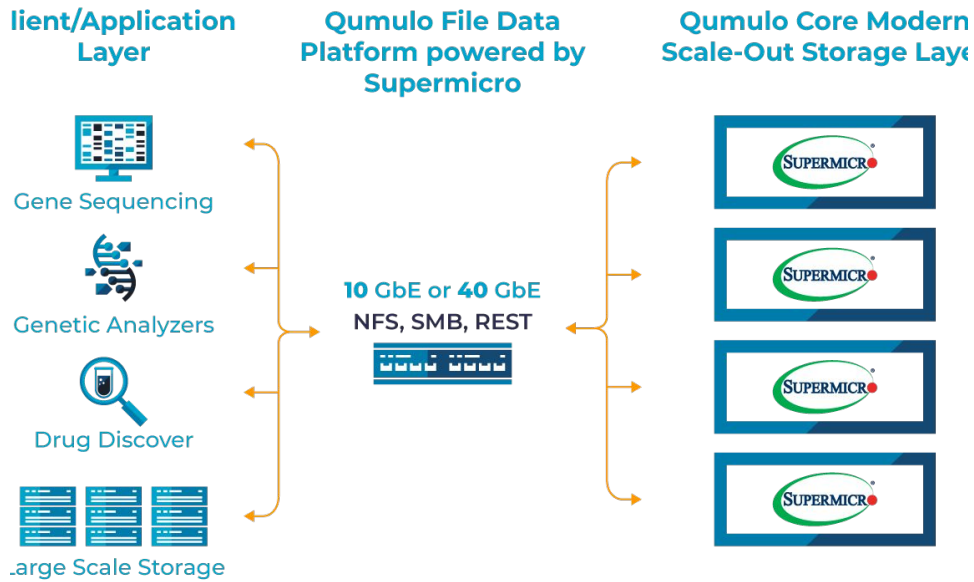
lient/Application Layer

Qumulo File Data Platform powered by Supermicro

Qumulo Core Modern Scale-Out Storage Laye

Gene Sequencing

Genetic Analyzers

Drug Discover

arge Scale Storage

10 GbE or 40 GbE
NFS, SMB, REST

SUPERMICRO

SUPERMICRO

SUPERMICRO

SUPERMICRO